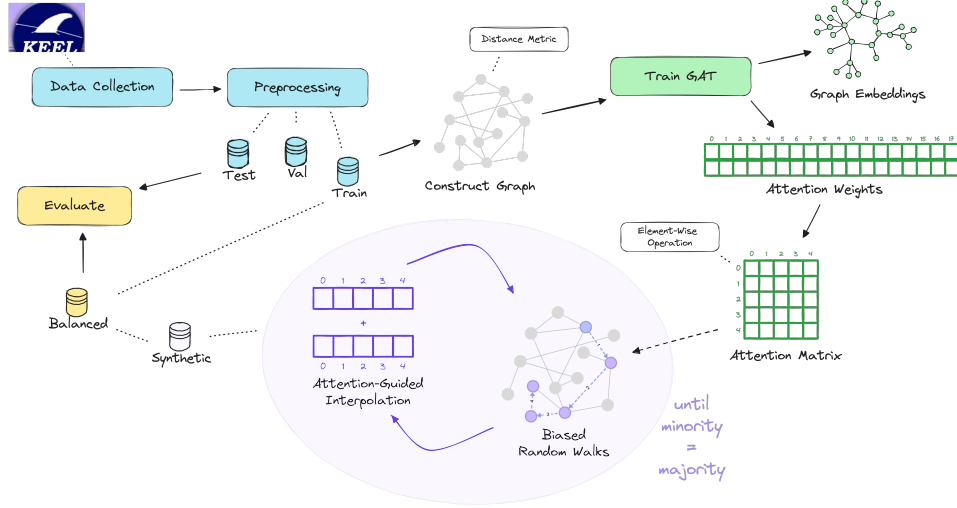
KEEL

Data Collection

Preprocessing

Test

Val

Train

Evaluate

Distance Metric

Construct Graph

Train GAT

Graph Embeddings

0 1 2 3 4 5 6 7 8 9 10 11 12 13 14 15 16 17

Attention Weights

Element-Wise Operation

0 1 2 3 4

0
1
2
3
4

Attention Matrix

Balanced

Synthetic

0 1 2 3 4

+

0 1 2 3 4

Attention-Guided Interpolation

Biased Random Walks

until minority = majority